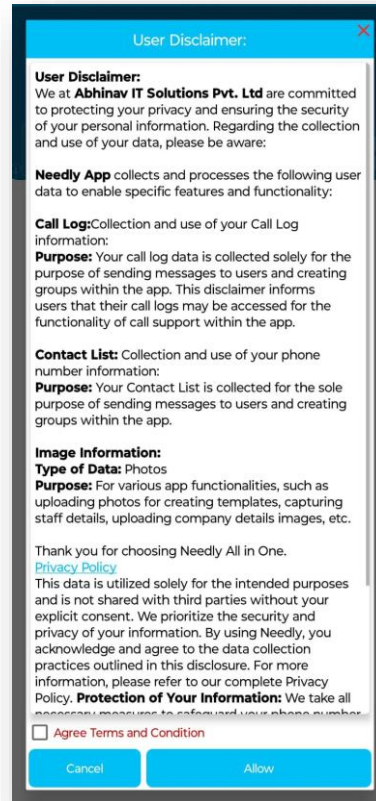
User Disclaimer:

User Disclaimer:
We at Abhinav IT Solutions Pvt. Ltd are committed to protecting your privacy and ensuring the security of your personal information. Regarding the collection and use of your data, please be aware:

Needly App collects and processes the following user data to enable specific features and functionality:

Call Log:Collection and use of your Call Log information:
Purpose: Your call log data is collected solely for the purpose of sending messages to users and creating groups within the app. This disclaimer informs users that their call logs may be accessed for the functionality of call support within the app.

Contact List: Collection and use of your phone number information:
Purpose: Your Contact List is collected for the sole purpose of sending messages to users and creating groups within the app.

Image Information:
Type of Data: Photos
Purpose: For various app functionalities, such as uploading photos for creating templates, capturing staff details, uploading company details images, etc.

Thank you for choosing Needly All in One.
Privacy Policy
This data is utilized solely for the intended purposes and is not shared with third parties without your explicit consent. We prioritize the security and privacy of your information. By using Needly, you acknowledge and agree to the data collection practices outlined in this disclosure. For more information, please refer to our complete Privacy Policy. Protection of Your Information: We take all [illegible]

Agree Terms and Condition

Cancel

Allow